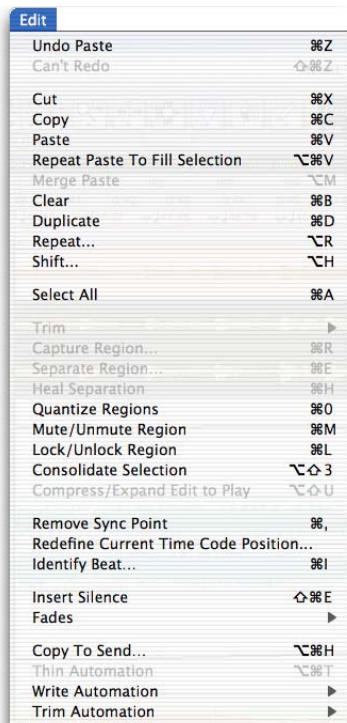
Edit

Undo Paste ⌘Z
Can't Redo ⇧⌘Z

Cut ⌘X
Copy ⌘C
Paste ⌘V
Repeat Paste To Fill Selection ⌥⌘V
Merge Paste ⌥M
Clear ⌘B
Duplicate ⌘D
Repeat... ⌥R
Shift... ⌥H

Select All ⌘A

Trim ▶
Capture Region... ⌘R
Separate Region... ⌘E
Heal Separation ⌘H
Quantize Regions ⌘0
Mute/Unmute Region ⌘M
Lock/Unlock Region ⌘L
Consolidate Selection ⌥⇧3
Compress/Expand Edit to Play ⌥⇧U

Remove Sync Point ⌘,
Redefine Current Time Code Position...
Identify Beat... ⌘I

Insert Silence ⇧⌘E
Fades ▶

Copy To Send... ⌥⌘H
Thin Automation ⌥⌘T
Write Automation ▶
Trim Automation ▶